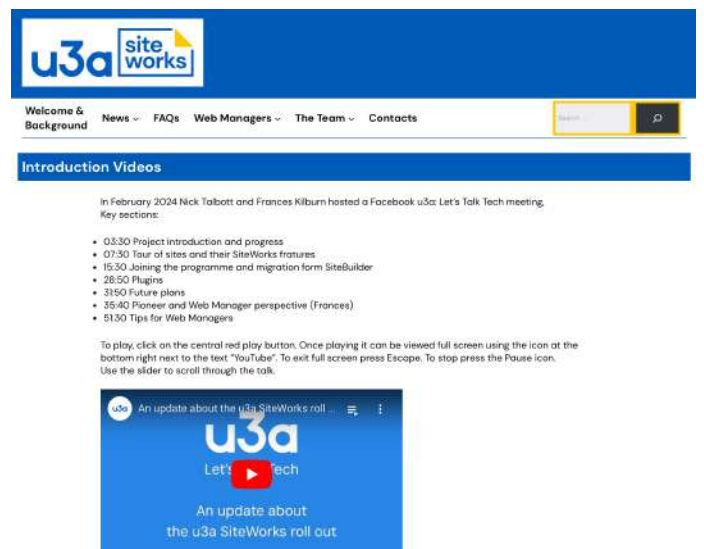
u3a site works

Welcome & Background News FAQs Web Managers The Team Contacts

Search

Introduction Videos

In February 2024 Nick Talbott and Frances Kilburn hosted a Facebook u3a: Let's Talk Tech meeting. Key sections:

- 03:30 Project introduction and progress
- 07:30 Tour of sites and their SiteWorks features
- 15:30 Joining the programme and migration form SiteBuilder
- 28:50 Plugins
- 31:50 Future plans
- 35:40 Pioneer and Web Manager perspective (Frances)
- 51:30 Tips for Web Managers

To play, click on the central red play button. Once playing it can be viewed full screen using the icon at the bottom right next to the text "YouTube". To exit full screen press Escape. To stop press the Pause icon. Use the slider to scroll through the talk.

u3a An update about the u3a SiteWorks roll ...

u3a

Let's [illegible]ech

An update about the u3a SiteWorks roll out